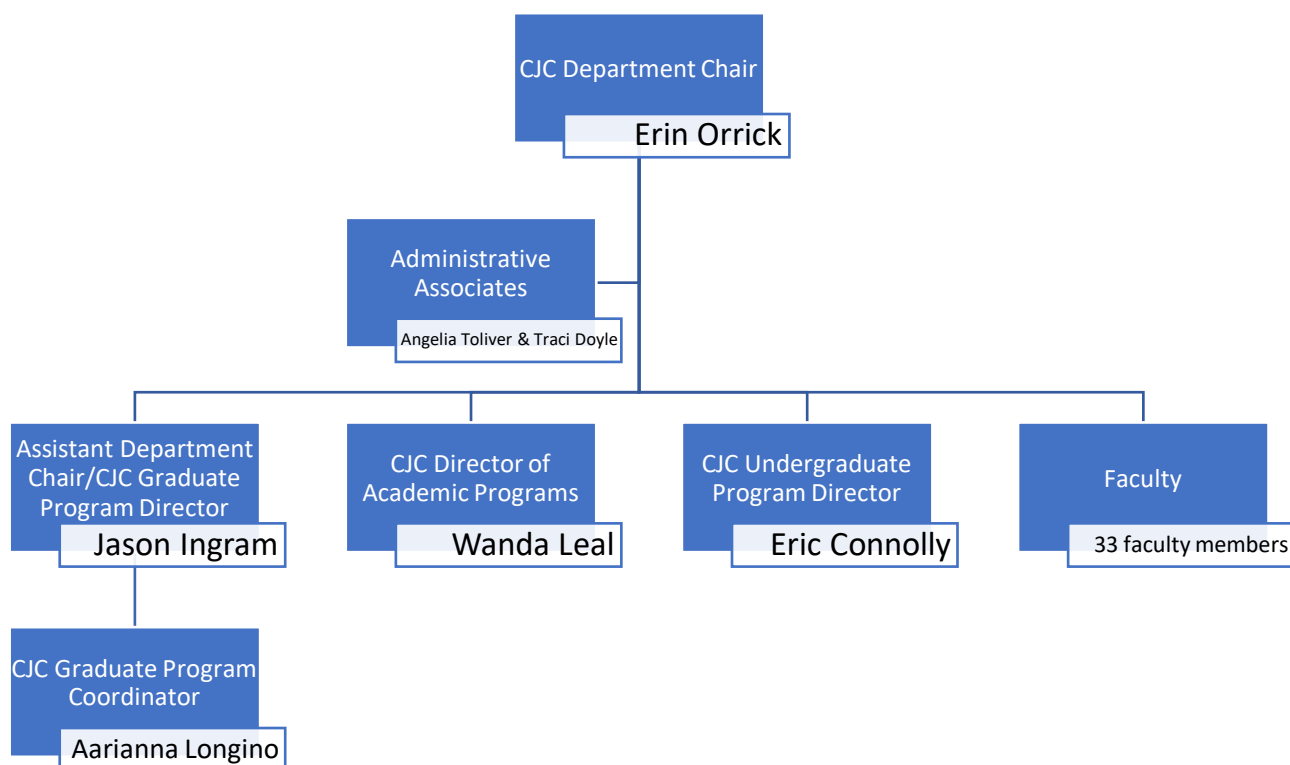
CJC Department Chair

Erin Orrick

Administrative Associates

Angelia Toliver & Traci Doyle

Assistant Department Chair/CJC Graduate Program Director

Jason Ingram

CJC Director of Academic Programs

Wanda Leal

CJC Undergraduate Program Director

Eric Connolly

Faculty

33 faculty members

CJC Graduate Program Coordinator

Aarianna Longino